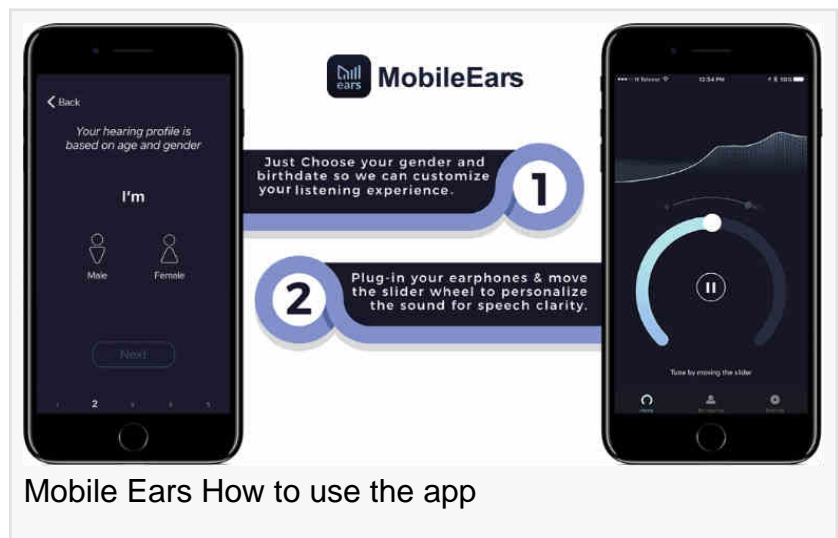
< Back

Your hearing profile is based on age and gender

I'm

Male

Female

Next

2

ears MobileEars

Just Choose your gender and birthdate so we can customize your listening experience.

1

2

Plug-in your earphones & move the slider wheel to personalize the sound for speech clarity.

12:54 PM

Tune by moving the slider

Mobile Ears How to use the app